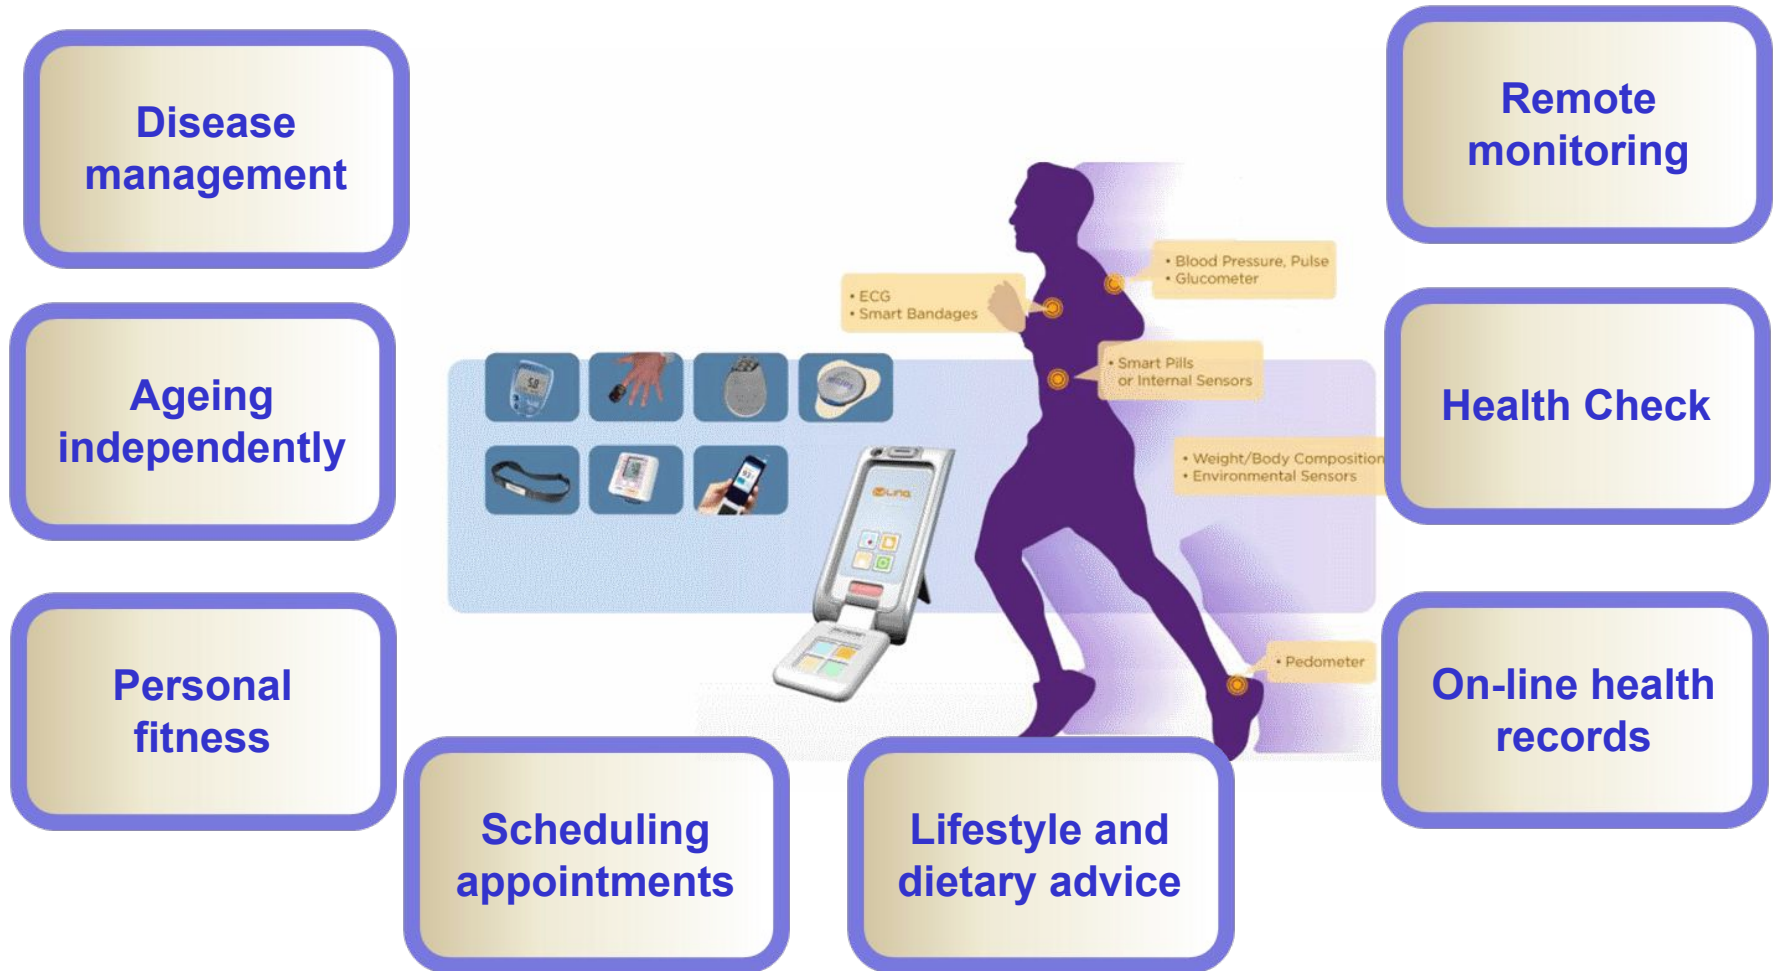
Disease management

Remote monitoring

Ageing independently

Health Check

Personal fitness

On-line health records

Scheduling appointments

Lifestyle and dietary advice

• ECG
• Smart Bandages

• Blood Pressure, Pulse
• Glucometer

• Smart Pills or Internal Sensors

• Weight/Body Composition
• Environmental Sensors

• Pedometer